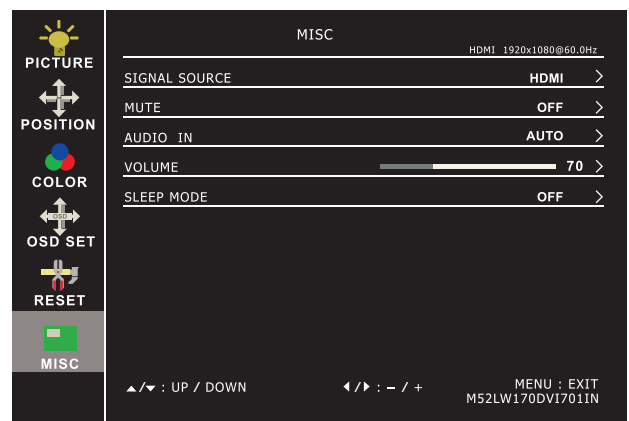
PICTURE

POSITION

COLOR

OSD

OSD SET

RESET

MISC

MISC

HDMI 1920x1080@60.0Hz

SIGNAL SOURCE HDMI >

MUTE OFF >

AUDIO IN AUTO >

VOLUME 70 >

SLEEP MODE OFF >

▲/▼ : UP / DOWN

◀/▶ : – / +

MENU : EXIT
M52LW170DVI701IN